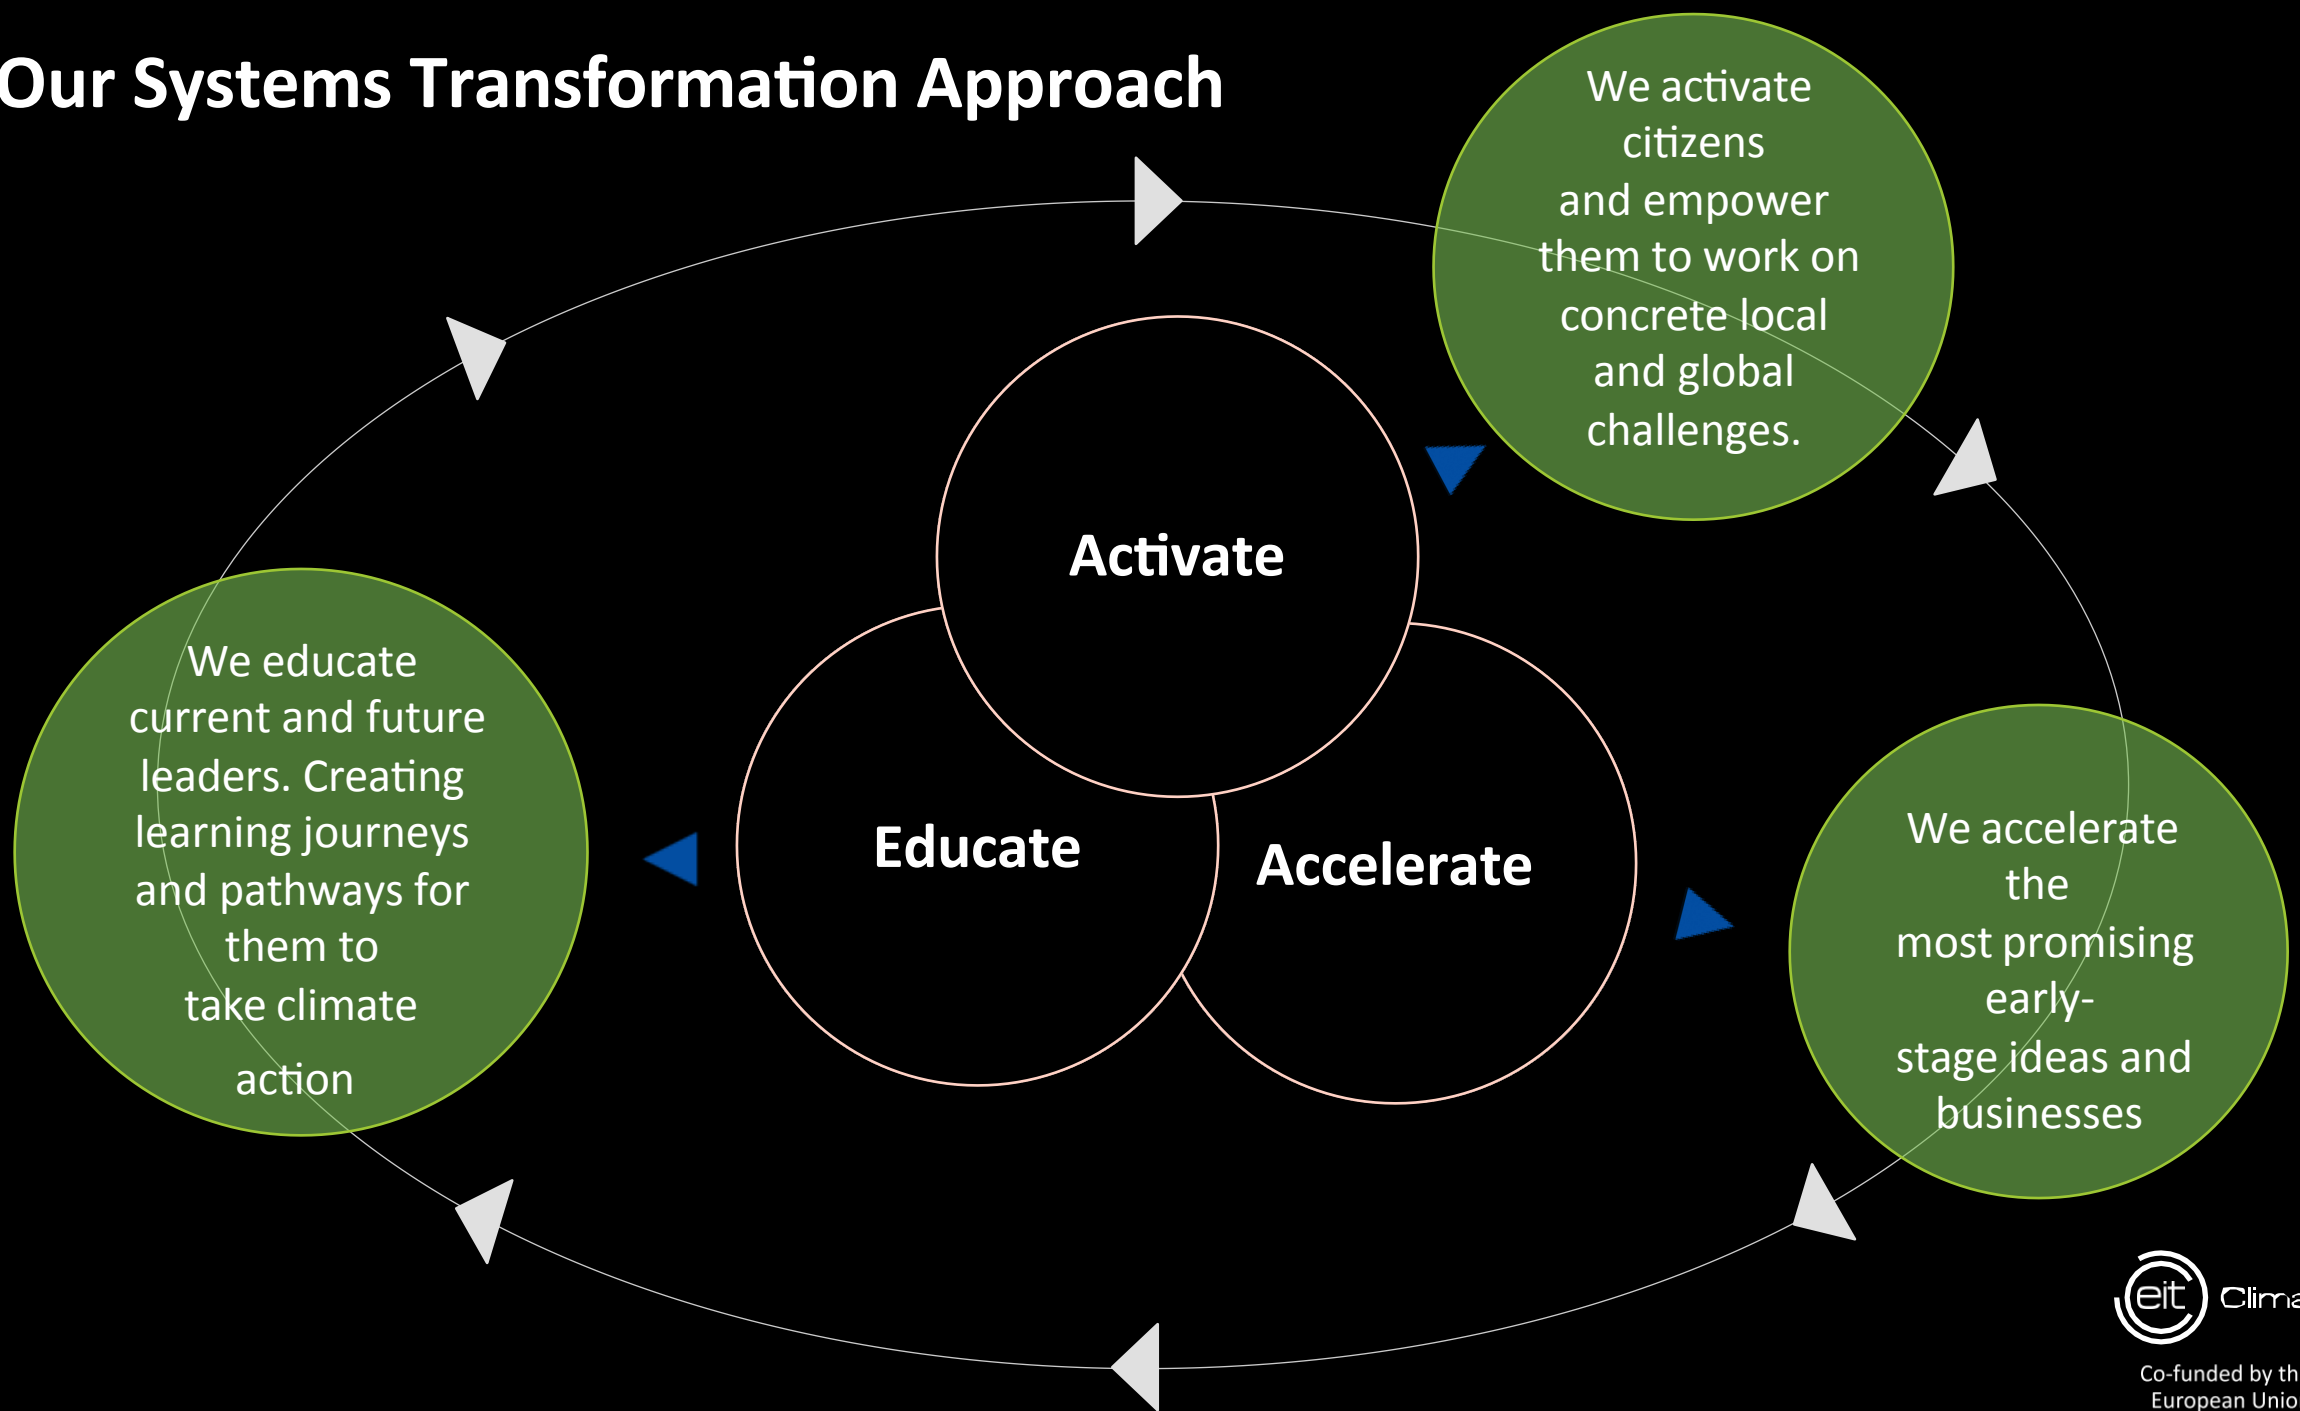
Our Systems Transformation Approach

We activate citizens and empower them to work on concrete local and global challenges.

Activate

Educate

Accelerate

We educate current and future leaders. Creating learning journeys and pathways for them to take climate action

We accelerate the most promising early-stage ideas and businesses

eit Clim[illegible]

Co-funded by th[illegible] European Unio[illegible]